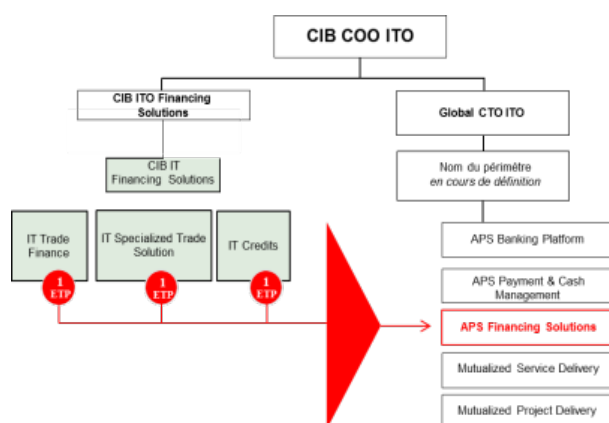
CIB COO ITO

CIB ITO Financing Solutions

Global CTO ITO

CIB IT Financing Solutions

Nom du périmètre
en cours de définition

IT Trade Finance

IT Specialized Trade Solution

IT Credits

1 ETP

1 ETP

1 ETP

APS Banking Platform

APS Payment & Cash Management

APS Financing Solutions

Mutualized Service Delivery

Mutualized Project Delivery